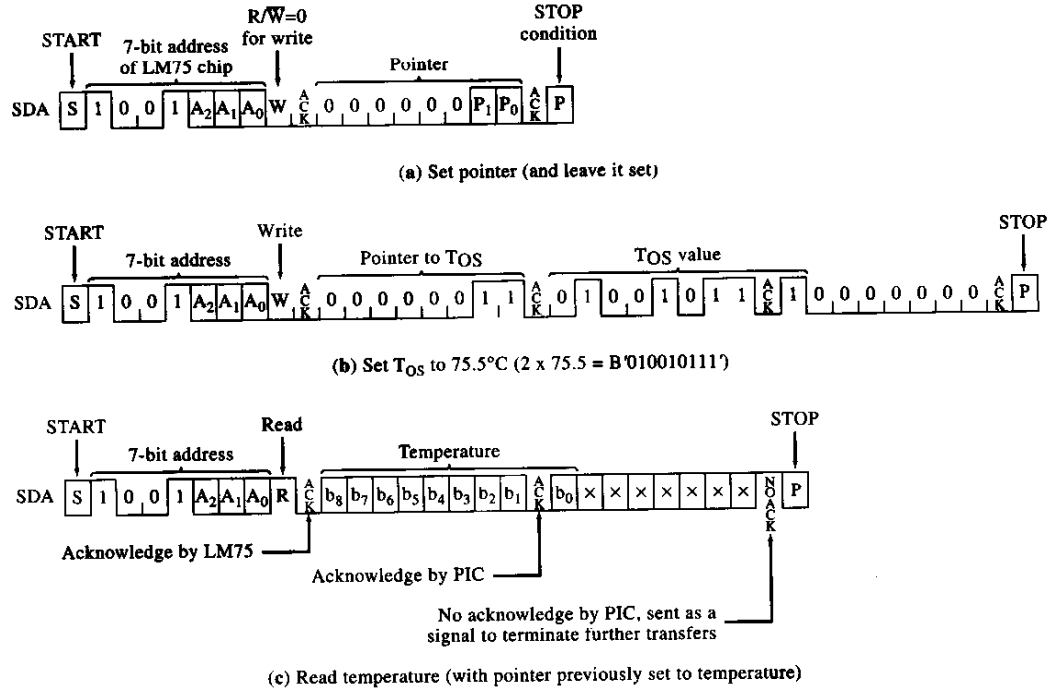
START

7-bit address of LM75 chip

$R/\overline{W}=0$ for write

Pointer

STOP condition

SDA S 1 0 0 1 $A_2$ $A_1$ $A_0$ W ACK 0 0 0 0 0 0 $P_1$ $P_0$ ACK P

(a) Set pointer (and leave it set)

START

7-bit address

Write

Pointer to TOS

TOS value

STOP

SDA S 1 0 0 1 $A_2$ $A_1$ $A_0$ W ACK 0 0 0 0 0 0 1 1 ACK 0 1 0 0 1 0 1 1 ACK 1 0 0 0 0 0 0 0 ACK P

(b) Set $T_{OS}$ to 75.5°C (2 x 75.5 = B'010010111')

START

7-bit address

Read

Temperature

STOP

SDA S 1 0 0 1 $A_2$ $A_1$ $A_0$ R ACK $b_8$ $b_7$ $b_6$ $b_5$ $b_4$ $b_3$ $b_2$ $b_1$ ACK $b_0$ × × × × × × × NOACK P

Acknowledge by LM75

Acknowledge by PIC

No acknowledge by PIC, sent as a signal to terminate further transfers

(c) Read temperature (with pointer previously set to temperature)